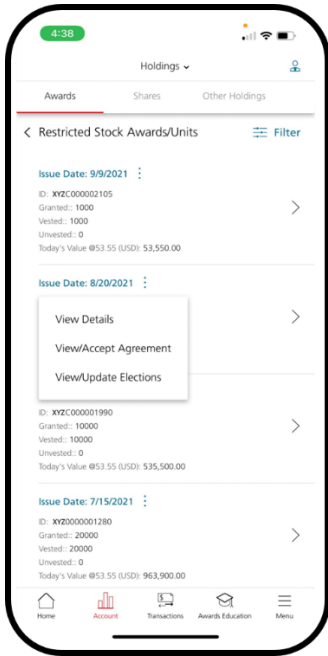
4:38

Holdings

Awards
Shares
Other Holdings

Restricted Stock Awards/Units
Filter

Issue Date: 9/9/2021
ID: XYZC000002105
Granted:: 1000
Vested:: 1000
Unvested:: 0
Today's Value @53.55 (USD): 53,550.00

Issue Date: 8/20/2021

View Details
View/Accept Agreement
View/Update Elections

ID: XYZC000001990
Granted:: 10000
Vested:: 10000
Unvested:: 0
Today's Value @53.55 (USD): 535,500.00

Issue Date: 7/15/2021
ID: XYZ0000001280
Granted:: 20000
Vested:: 20000
Unvested:: 0
Today's Value @53.55 (USD): 963,900.00

Home
Account
Transactions
Awards Education
Menu